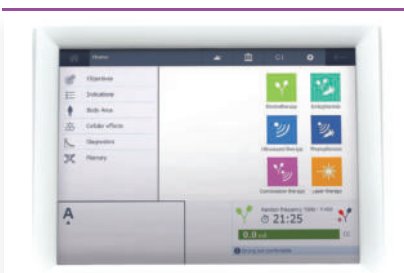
Home

C1

Objectives

Indications

Body Area

Cellular effects

Diagnostics

Memory

Electrotherapy

Sonotherapy

Ultrasound therapy

Phototherapy

Combination therapy

Laser therapy

A

Random Frequency
21:25

0.0

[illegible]